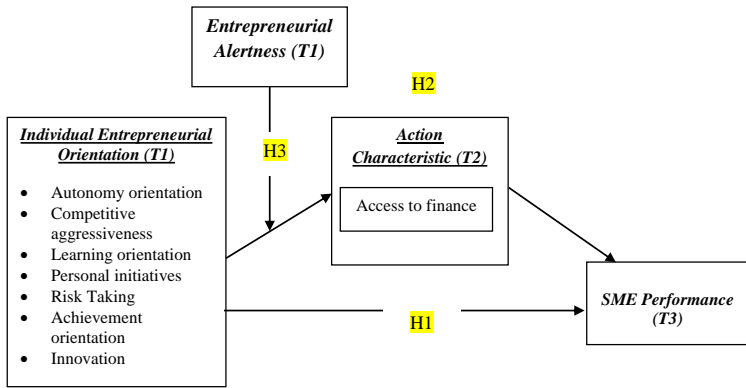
Entrepreneurial Alertness (T1)

H2

Individual Entrepreneurial Orientation (T1)

- Autonomy orientation
- Competitive aggressiveness
- Learning orientation
- Personal initiatives
- Risk Taking
- Achievement orientation
- Innovation

H3

Action Characteristic (T2)

Access to finance

H1

SME Performance (T3)